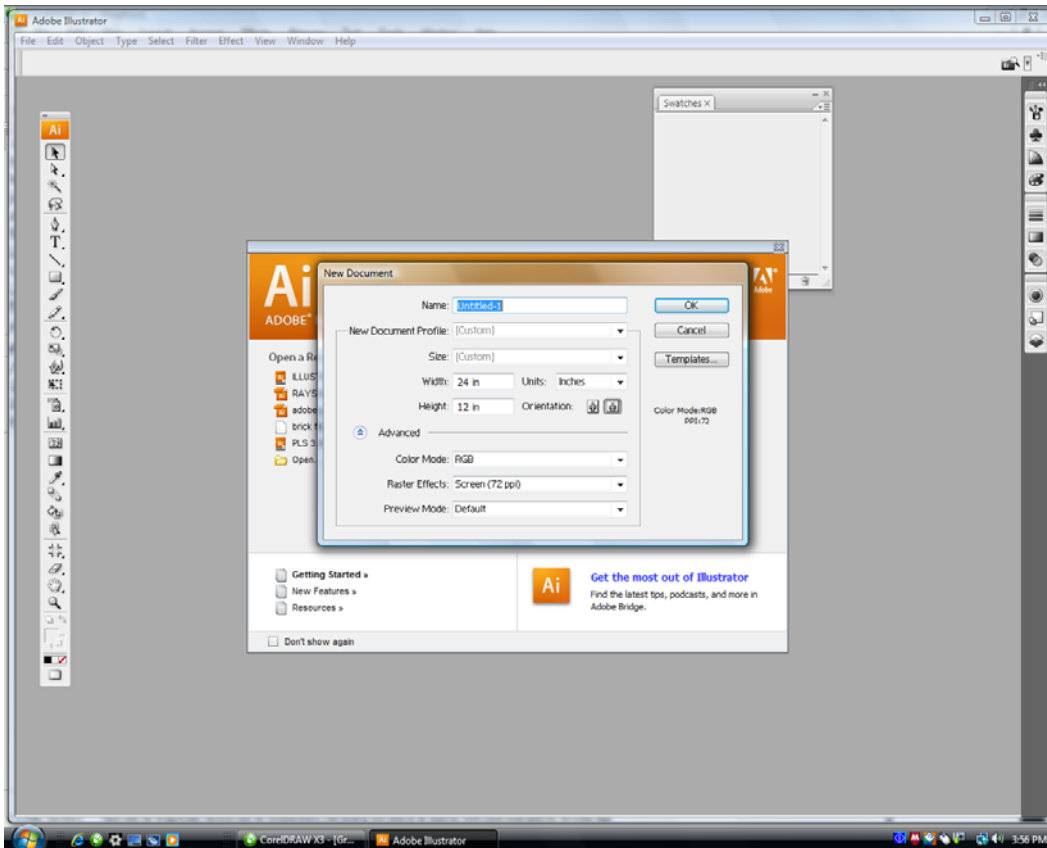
Adobe Illustrator

File Edit Object Type Select Filter Effect View Window Help

Swatches ×

Ai

Ai
ADOBE

Open a Re
ILLUST
RAYS
adobe
brick f
PLS 3
Open...

New Document

Name: Untitled-1
New Document Profile: [Custom]
Size: [Custom]
Width: 24 in
Units: Inches
Height: 12 in
Orientation:
Advanced
Color Mode: RGB
Raster Effects: Screen (72 ppi)
Preview Mode: Default

OK
Cancel
Templates...

Color Mode:RGB
PPI:72

Adobe

Getting Started »
New Features »
Resources »

Ai
Get the most out of Illustrator
Find the latest tips, podcasts, and more in Adobe Bridge.

Don't show again

CorelDRAW X3 - [Gr...
Adobe Illustrator
3:56 PM